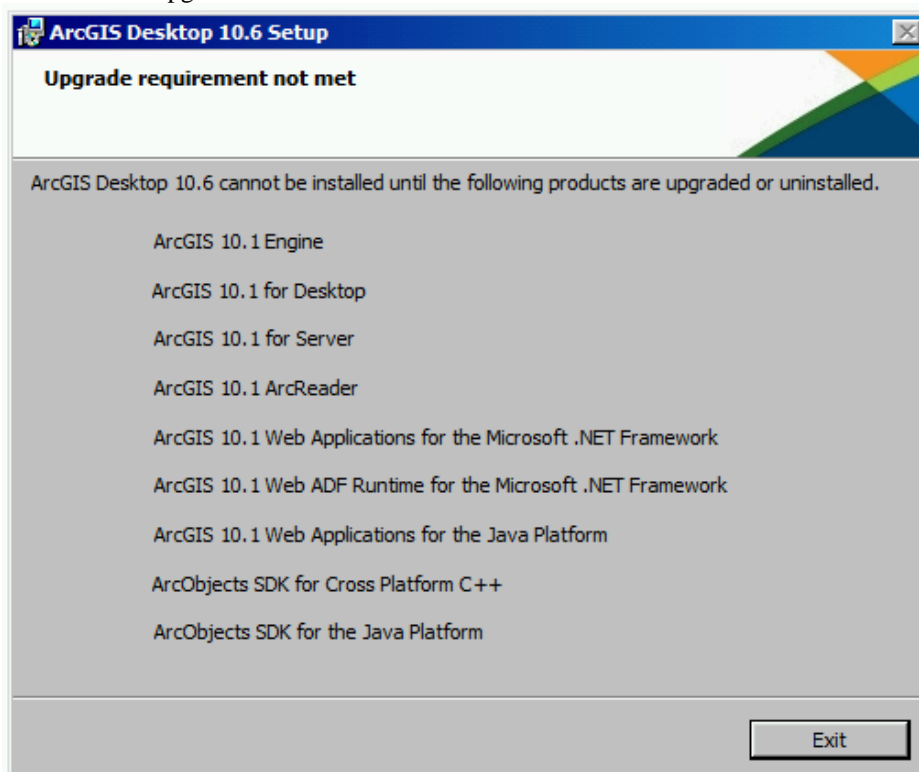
ArcGIS Desktop 10.6 Setup

Upgrade requirement not met

ArcGIS Desktop 10.6 cannot be installed until the following products are upgraded or uninstalled.

ArcGIS 10.1 Engine

ArcGIS 10.1 for Desktop

ArcGIS 10.1 for Server

ArcGIS 10.1 ArcReader

ArcGIS 10.1 Web Applications for the Microsoft .NET Framework

ArcGIS 10.1 Web ADF Runtime for the Microsoft .NET Framework

ArcGIS 10.1 Web Applications for the Java Platform

ArcObjects SDK for Cross Platform C++

ArcObjects SDK for the Java Platform

Exit